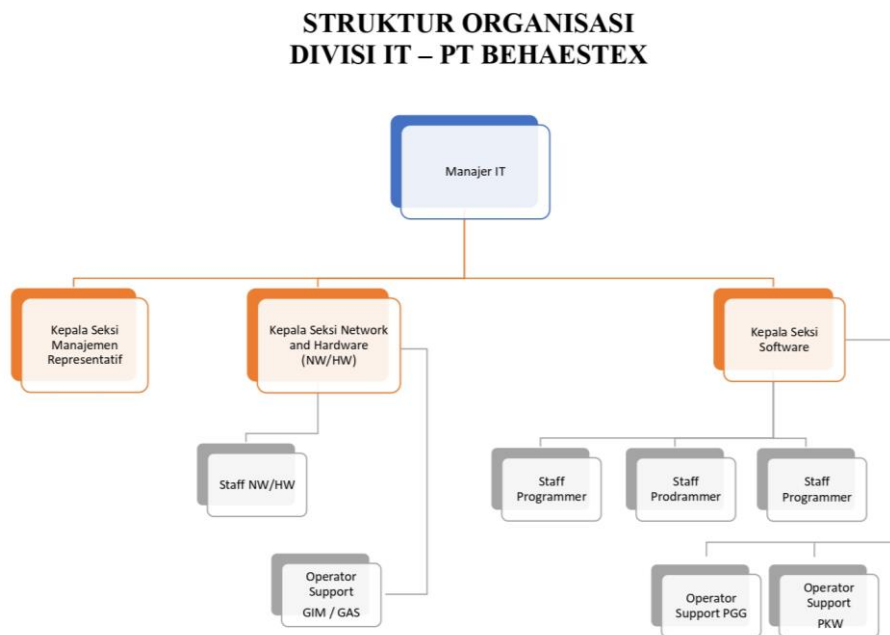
STRUKTUR ORGANISASI
DIVISI IT – PT BEHAESTEX

Manajer IT

Kepala Seksi Manajemen Representatif

Kepala Seksi Network and Hardware (NW/HW)

Kepala Seksi Software

Staff NW/HW

Operator Support GIM / GAS

Staff Programmer

Staff Prodrammer

Staff Programmer

Operator Support PGG

Operator Support PKW